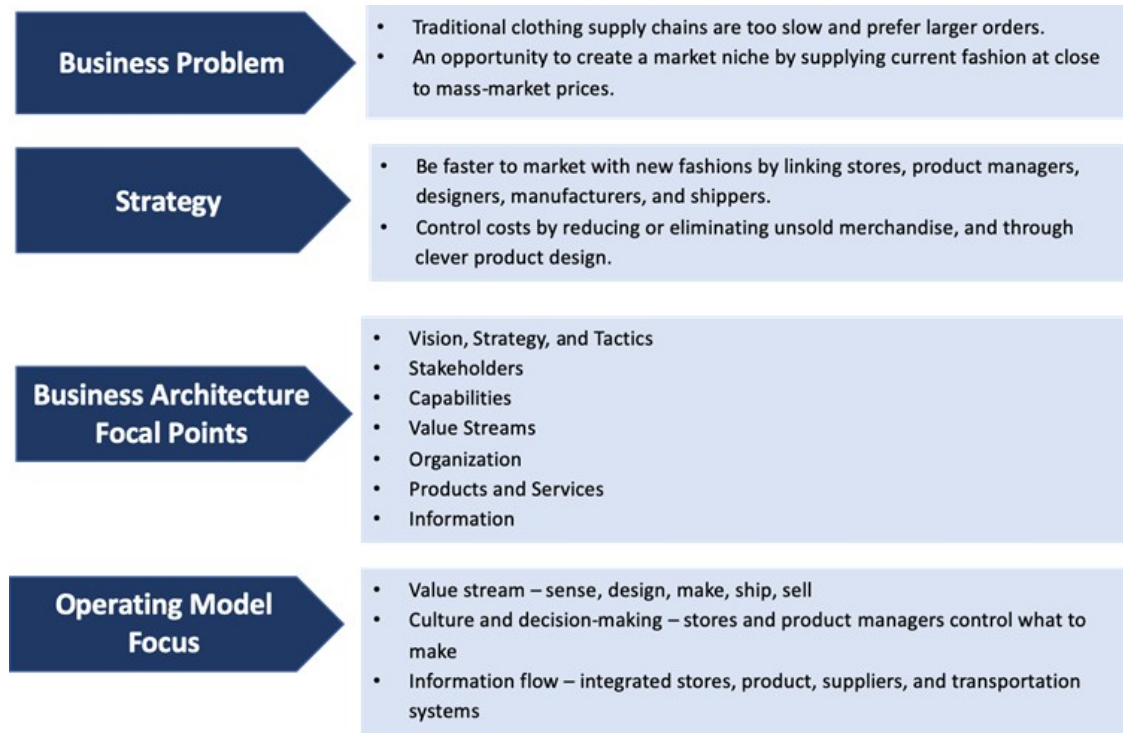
Business Problem

- Traditional clothing supply chains are too slow and prefer larger orders.
- An opportunity to create a market niche by supplying current fashion at close to mass-market prices.

Strategy

- Be faster to market with new fashions by linking stores, product managers, designers, manufacturers, and shippers.
- Control costs by reducing or eliminating unsold merchandise, and through clever product design.

Business Architecture Focal Points

- Vision, Strategy, and Tactics
- Stakeholders
- Capabilities
- Value Streams
- Organization
- Products and Services
- Information

Operating Model Focus

- Value stream – sense, design, make, ship, sell
- Culture and decision-making – stores and product managers control what to make
- Information flow – integrated stores, product, suppliers, and transportation systems